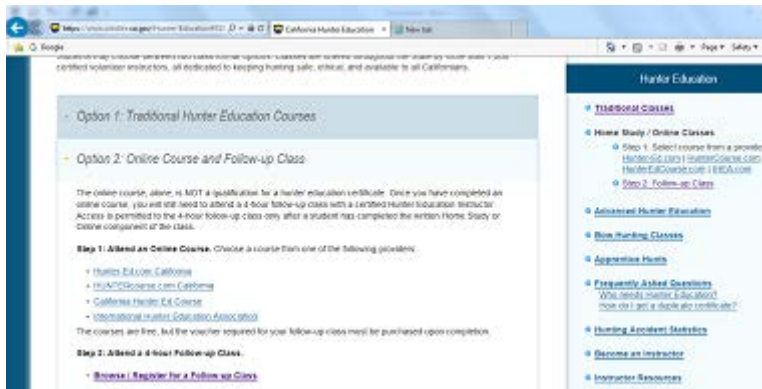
https://www.wildlife.ca.gov/Hunter-Education#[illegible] California Hunter Education × New tab

Google

Page ▾ Safety ▾

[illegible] certified volunteer instructors, all dedicated to keeping hunting safe, ethical, and available to all Californians.

Option 1: Traditional Hunter Education Courses

Option 2: Online Course and Follow-up Class

The online course, alone, is NOT a qualification for a hunter education certificate. Once you have completed an online course, you will still need to attend a 4-hour follow-up class with a certified Hunter Education Instructor. Access is permitted to the 4-hour follow-up class only after a student has completed the written Home Study or Online component of the class.

Step 1: Attend an Online Course. Choose a course from one of the following providers:

- Hunter-Ed.com California
- HUNTERcourse.com California
- California Hunter Ed Course
- International Hunter Education Association

The courses are free, but the voucher required for your follow-up class must be purchased upon completion.

Step 2: Attend a 4-hour Follow-up Class.

- Browse / Register for a Follow up Class

Hunter Education

Traditional Classes

Home Study / Online Classes

Step 1: Select course from a provider: Hunter-Ed.com | HunterCourse.com | HunterEdCourse.com | IHEA.com

Step 2: Follow-up Class

Advanced Hunter Education

Bow Hunting Classes

Apprentice Hunts

Frequently Asked Questions
Who needs Hunter Education?
How do I get a duplicate certificate?

Hunting Accident Statistics

Become an Instructor

Instructor Resources